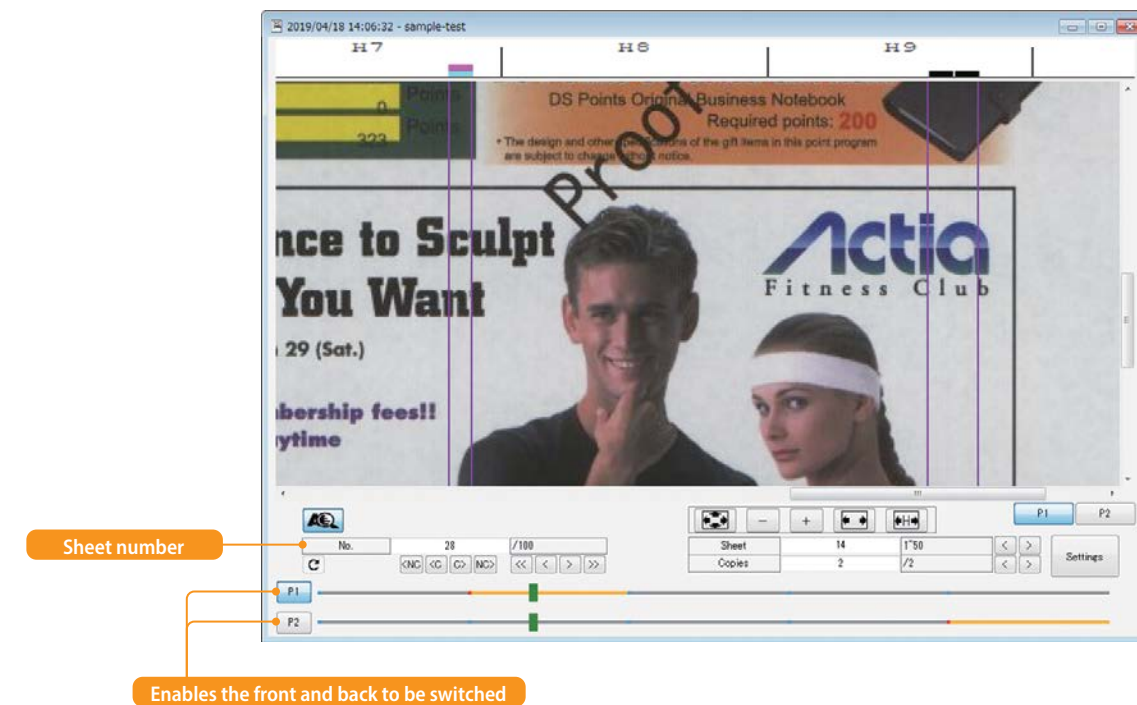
2019/04/18 14:06:32 - sample-test

H7 H8 H9

0 Points
323 Points

DS Points Original Business Notebook
Required points: 200
• The design and other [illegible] of the gift items in this point program are subject to change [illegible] notice.

Proof

nce to Sculpt
You Want
29 (Sat.)
bership fees!!
ytime

Actia
Fitness Club

P1 P2

Sheet number
No. 28 /100
<NC <C C> NC> << < > >>

Sheet 14 1~50
Copies 2 /2
Settings

P1
P2

Enables the front and back to be switched